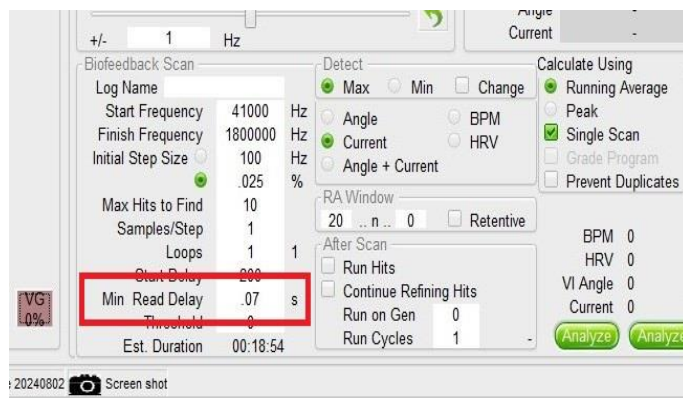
Angle -
Current -

+/- 1 Hz

Biofeedback Scan
Log Name
Start Frequency 41000 Hz
Finish Frequency 1800000 Hz
Initial Step Size 100 Hz
.025 %
Max Hits to Find 10
Samples/Step 1
Loops 1 1
Start Delay 200
Min Read Delay .07 s
Threshold 0
Est. Duration 00:18:54

Detect
Max Min Change
Angle BPM
Current HRV
Angle + Current

RA Window
20 .. n .. 0 Retentive

After Scan
Run Hits
Continue Refining Hits
Run on Gen 0
Run Cycles 1 -

Calculate Using
Running Average
Peak
Single Scan
Grade Program
Prevent Duplicates

BPM 0
HRV 0
VI Angle 0
Current 0

Analyze Analyze

VG 0%

20240802 Screen shot